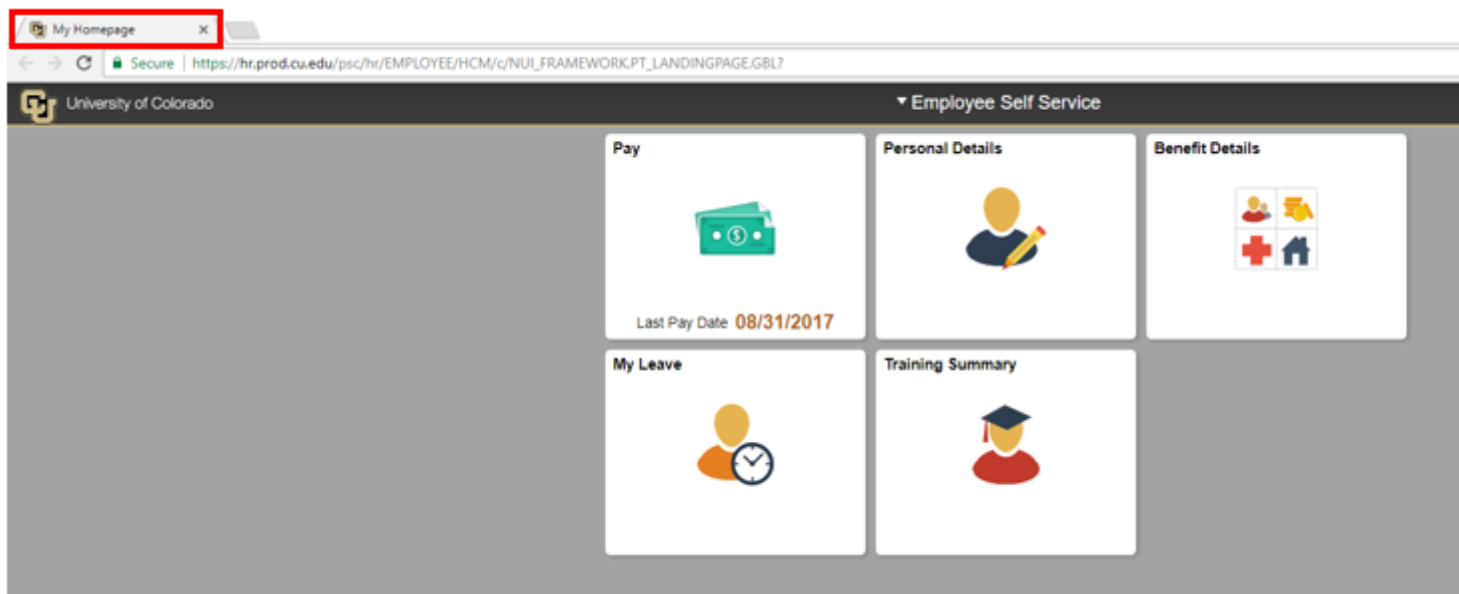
My Homepage ×

Secure | https://hr.prod.cu.edu/psc/hr/EMPLOYEE/HCM/c/NUI_FRAMEWORK.PT_LANDINGPAGE.GBL?

University of Colorado

▾ Employee Self Service

Pay

Last Pay Date 08/31/2017

Personal Details

Benefit Details

My Leave

Training Summary